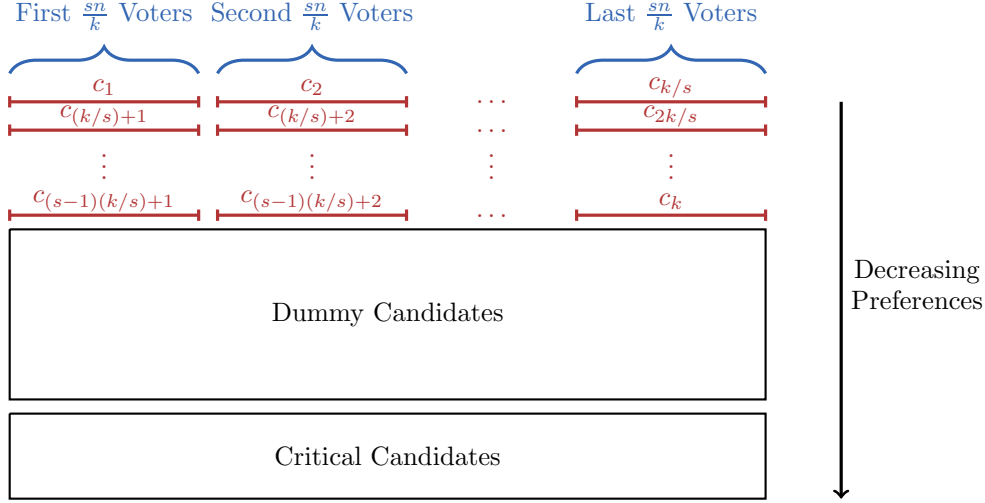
First $\frac{sn}{k}$ Voters Second $\frac{sn}{k}$ Voters Last $\frac{sn}{k}$ Voters

$c_1$ $c_2$ $\cdots$ $c_{k/s}$

$c_{(k/s)+1}$ $c_{(k/s)+2}$ $\cdots$ $c_{2k/s}$

$\vdots$ $\vdots$ $\vdots$ $\vdots$

$c_{(s-1)(k/s)+1}$ $c_{(s-1)(k/s)+2}$ $\cdots$ $c_k$

Dummy Candidates

Critical Candidates

Decreasing Preferences